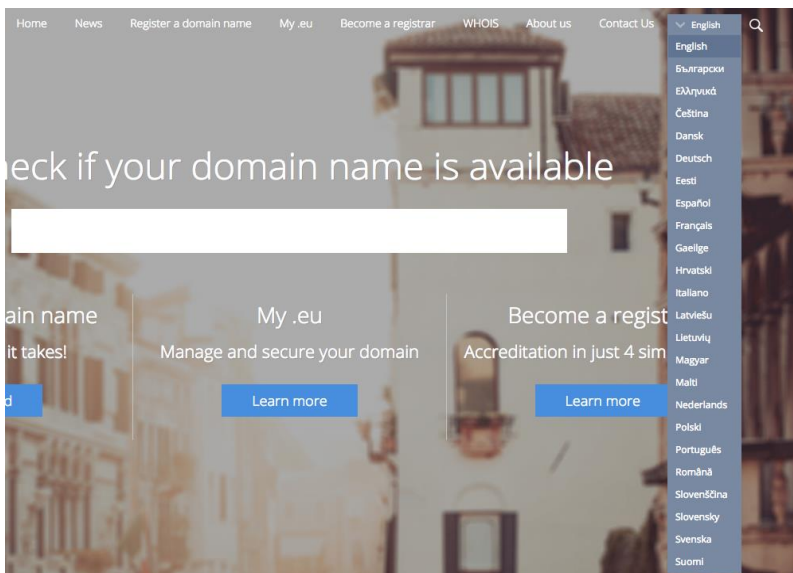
Home News Register a domain name My .eu Become a registrar WHOIS About us Contact Us English

English
Български
Ελληνικά
Čeština
Dansk
Deutsch
Eesti
Español
Français
Gaeilge
Hrvatski
Italiano
Latviešu
Lietuvių
Magyar
Malti
Nederlands
Polski
Português
Română
Slovenščina
Slovensky
Svenska
Suomi

heck if your domain name is available

ain name
it takes!
d

My .eu
Manage and secure your domain
Learn more

Become a regist
Accreditation in just 4 sim
Learn more